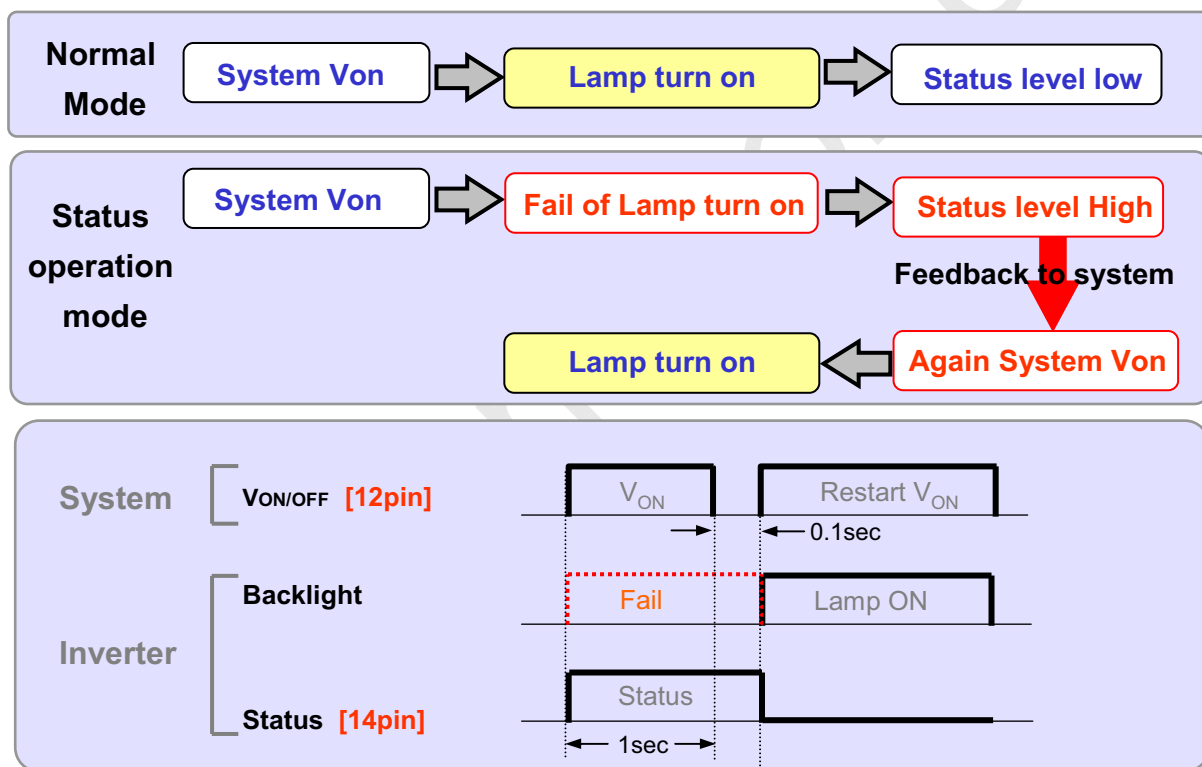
Normal Mode

System Von

Lamp turn on

Status level low

Status operation mode

System Von

Fail of Lamp turn on

Status level High

Feedback to system

Again System Von

Lamp turn on

System

$V_{ON/OFF}$ [12pin]

$V_{ON}$

Restart $V_{ON}$

0.1sec

Inverter

Backlight

Fail

Lamp ON

Status [14pin]

Status

1sec